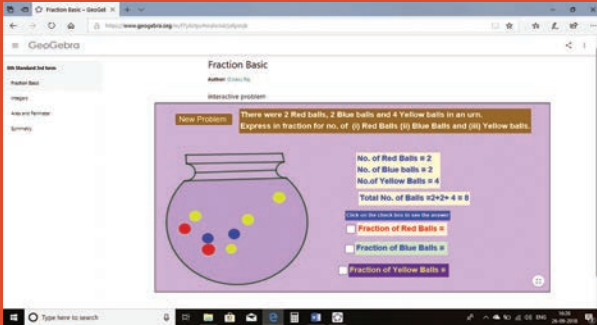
Fraction Basic - GeoGeb

https://www.geogebra.org/m/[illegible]

GeoGebra

6th Standard 3rd term

Fraction Basic

Integers

Area and Perimeter

Symmetry

Fraction Basic

Author: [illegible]

Interactive problem

New Problem

There were 2 Red balls, 2 Blue balls and 4 Yellow balls in an urn. Express in fraction for no. of (i) Red Balls (ii) Blue Balls and (iii) Yellow balls.

No. of Red Balls = 2
No. of Blue balls = 2
No.of Yellow Balls = 4

Total No. of Balls =2+2+ 4 = 8

Click on the check box to see the answer

Fraction of Red Balls =

Fraction of Blue Balls =

Fraction of Yellow Balls =

Type here to search

ENG